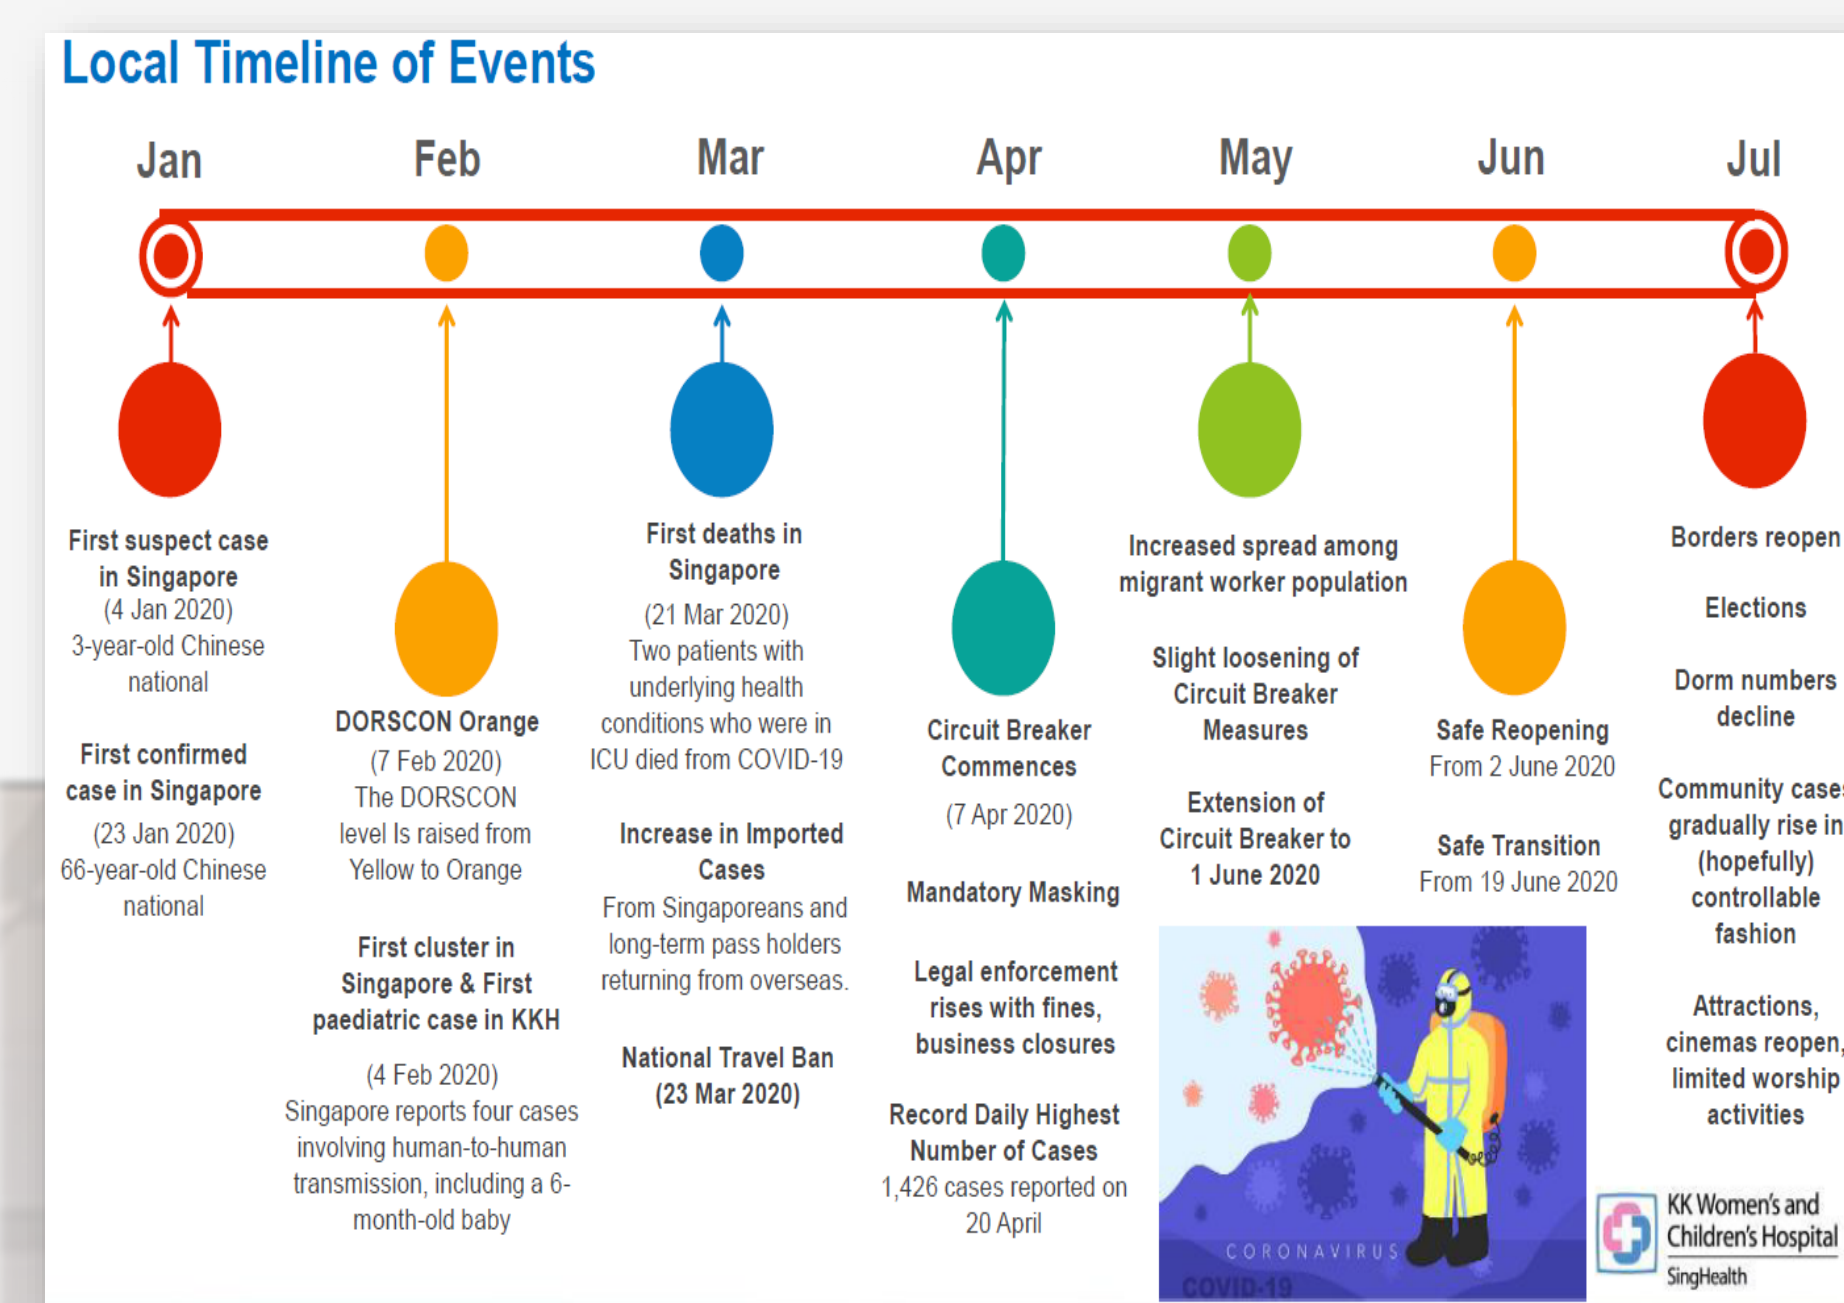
Local Timeline of Events

Jan

Feb

Mar

Apr

May

Jun

Jul

First suspect case in Singapore
(4 Jan 2020)
3-year-old Chinese national

First confirmed case in Singapore
(23 Jan 2020)
66-year-old Chinese national

DORSCON Orange
(7 Feb 2020)
The DORSCON level Is raised from Yellow to Orange

First cluster in Singapore & First paediatric case in KKH
(4 Feb 2020)
Singapore reports four cases involving human-to-human transmission, including a 6-month-old baby

First deaths in Singapore
(21 Mar 2020)
Two patients with underlying health conditions who were in ICU died from COVID-19

Increase in Imported Cases
From Singaporeans and long-term pass holders returning from overseas.

National Travel Ban
(23 Mar 2020)

Circuit Breaker Commences
(7 Apr 2020)

Mandatory Masking

Legal enforcement rises with fines, business closures

Record Daily Highest Number of Cases
1,426 cases reported on 20 April

Increased spread among migrant worker population

Slight loosening of Circuit Breaker Measures

Extension of Circuit Breaker to 1 June 2020

CORONAVIRUS
COVID-19

Safe Reopening
From 2 June 2020

Safe Transition
From 19 June 2020

Borders reopen

Elections

Dorm numbers decline

Community cases gradually rise in (hopefully) controllable fashion

Attractions, cinemas reopen, limited worship activities

KK Women's and Children's Hospital
SingHealth